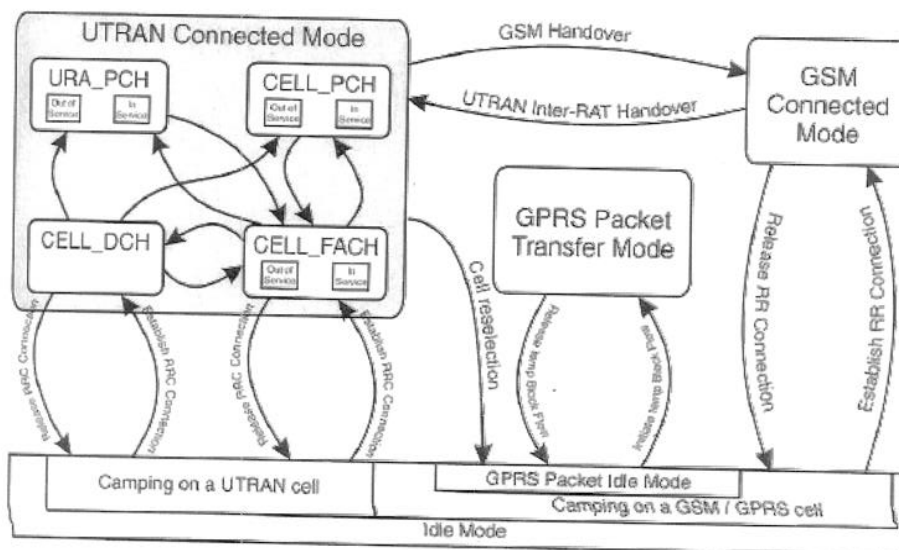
UTRAN Connected Mode

URA_PCH

Out of Service

In Service

CELL_PCH

Out of Service

In Service

CELL_DCH

CELL_FACH

Out of Service

In Service

GSM Handover

UTRAN Inter-RAT Handover

GSM Connected Mode

GPRS Packet Transfer Mode

Cell reselection

Release RR Connection

Establish RR Connection

Release RRC Connection

Establish RRC Connection

Release RRC Connection

Establish RRC Connection

Release temp Block Flow

Initiate temp Block Flow

Camping on a UTRAN cell

GPRS Packet Idle Mode

Camping on a GSM / GPRS cell

Idle Mode